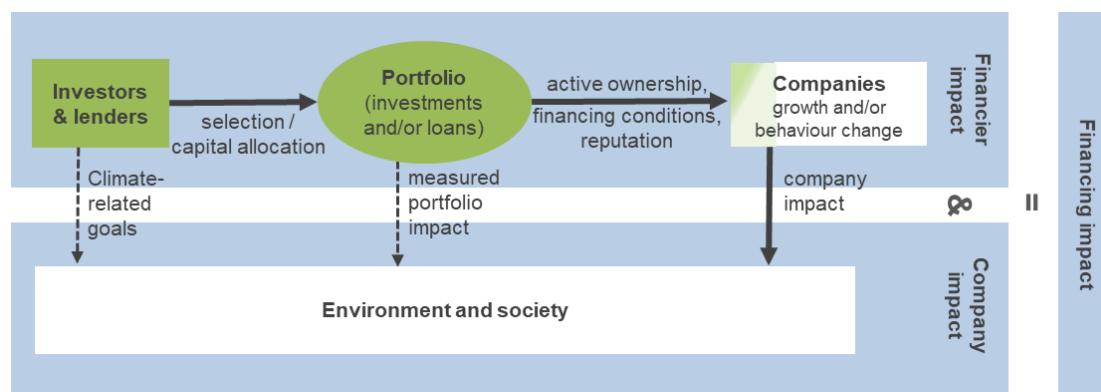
Investors & lenders

selection / capital allocation

Portfolio (investments and/or loans)

active ownership, financing conditions, reputation

Companies growth and/or behaviour change

Financier impact

Climate-related goals

measured portfolio impact

company impact

&

=

Financing impact

Environment and society

Company impact